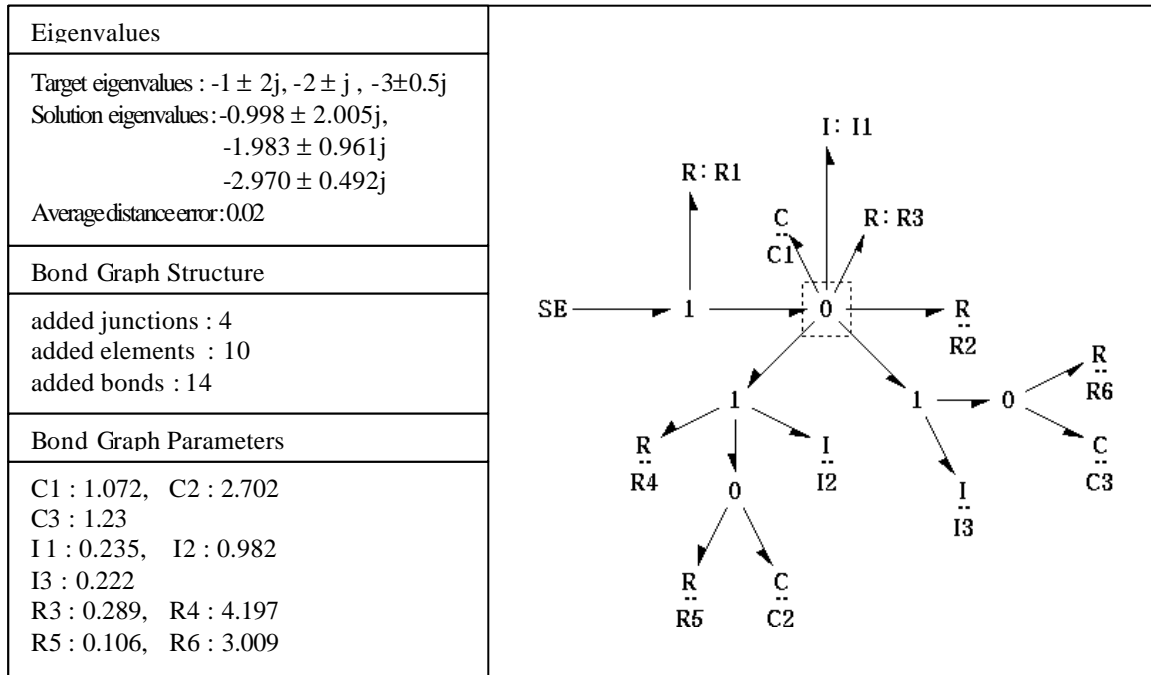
| Eigenvalues |
|---|
| Target eigenvalues : -1 ± 2j, -2 ± j , -3±0.5j<br>Solution eigenvalues : -0.998 ± 2.005j,<br>-1.983 ± 0.961j<br>-2.970 ± 0.492j<br>Average distance error : 0.02 |
| Bond Graph Structure |
| added junctions : 4<br>added elements : 10<br>added bonds : 14 |
| Bond Graph Parameters |
| C1 : 1.072, C2 : 2.702<br>C3 : 1.23<br>I 1 : 0.235, I2 : 0.982<br>I3 : 0.222<br>R3 : 0.289, R4 : 4.197<br>R5 : 0.106, R6 : 3.009 |

I : I1
R : R1
C
C1
R : R3
SE
1
0
R
R2
R
R6
1
1
0
R
R4
I
I2
0
I
I3
C
C3
R
R5
C
C2